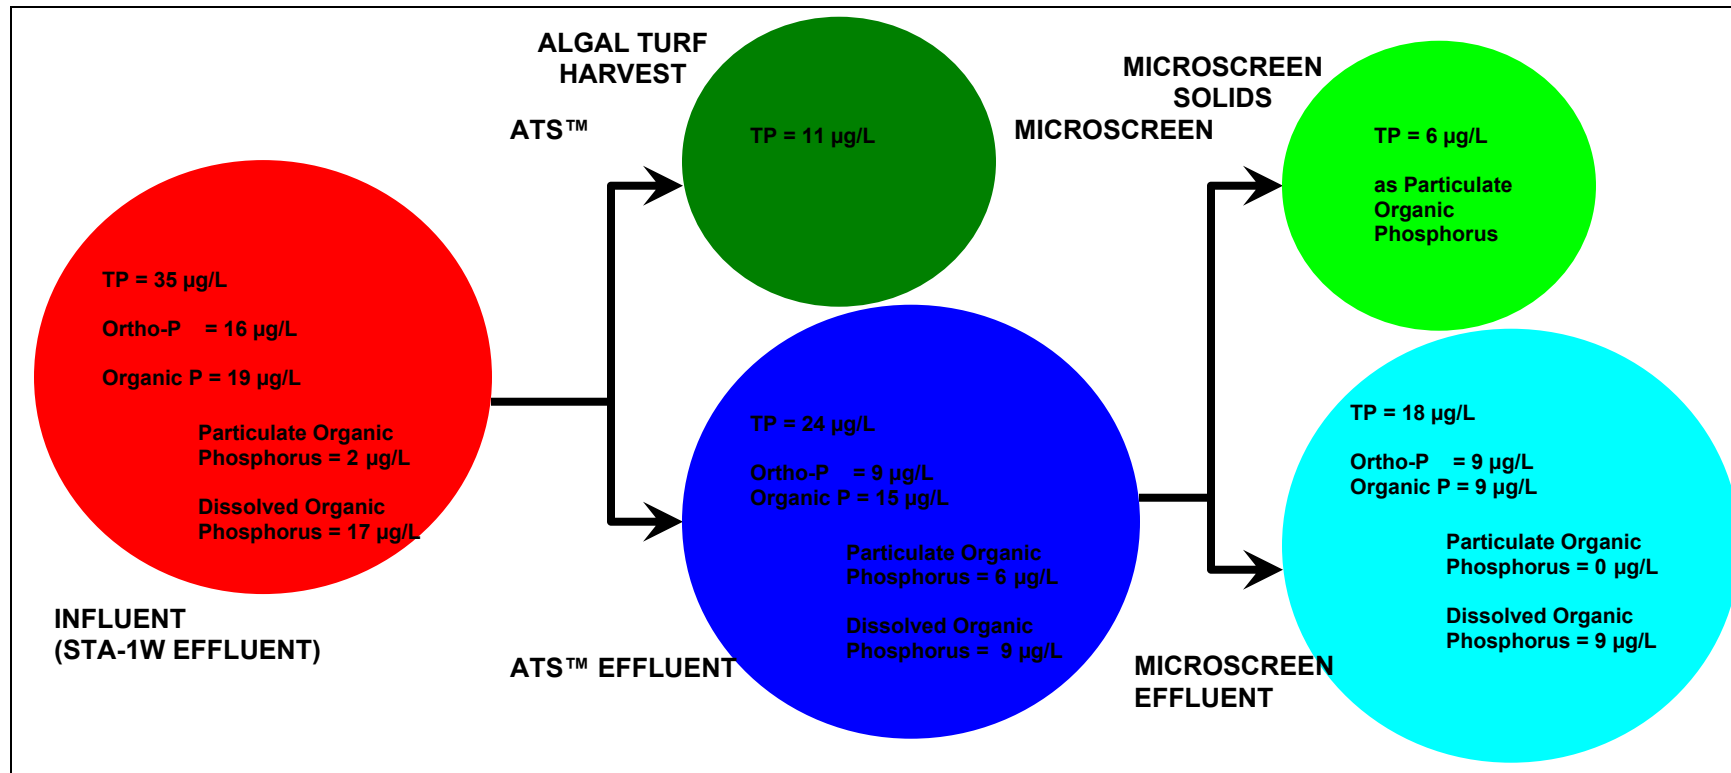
TP = 35 µg/L

Ortho-P = 16 µg/L

Organic P = 19 µg/L

Particulate Organic Phosphorus = 2 µg/L

Dissolved Organic Phosphorus = 17 µg/L

INFLUENT
(STA-1W EFFLUENT)

ALGAL TURF HARVEST

ATS™

TP = 11 µg/L

TP = 24 µg/L

Ortho-P = 9 µg/L
Organic P = 15 µg/L

Particulate Organic Phosphorus = 6 µg/L

Dissolved Organic Phosphorus = 9 µg/L

ATS™ EFFLUENT

MICROSCREEN SOLIDS

MICROSCREEN

TP = 6 µg/L

as Particulate Organic Phosphorus

TP = 18 µg/L

Ortho-P = 9 µg/L
Organic P = 9 µg/L

Particulate Organic Phosphorus = 0 µg/L

Dissolved Organic Phosphorus = 9 µg/L

MICROSCREEN EFFLUENT